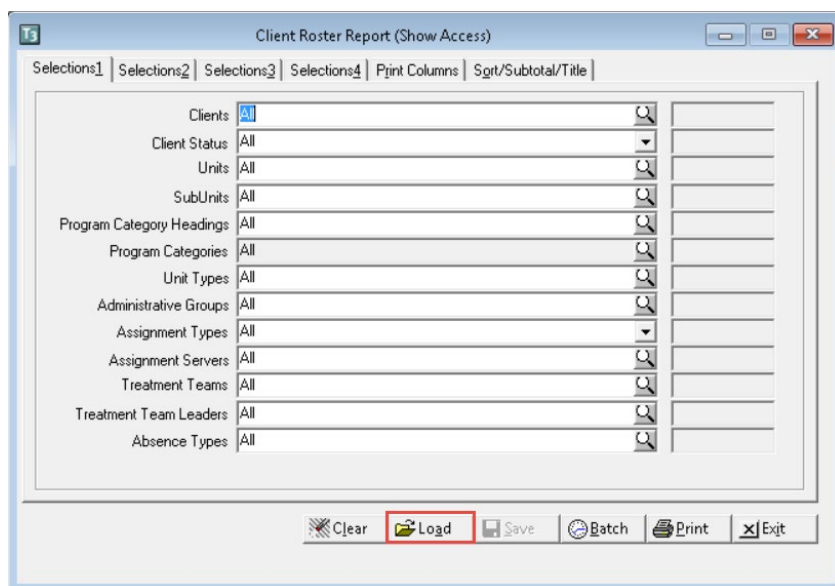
T3

Client Roster Report (Show Access)

Selections1 | Selections2 | Selections3 | Selections4 | Print Columns | Sort/Subtotal/Title

Clients All
Client Status All
Units All
SubUnits All
Program Category Headings All
Program Categories All
Unit Types All
Administrative Groups All
Assignment Types All
Assignment Servers All
Treatment Teams All
Treatment Team Leaders All
Absence Types All

Clear | Load | Save | Batch | Print | Exit